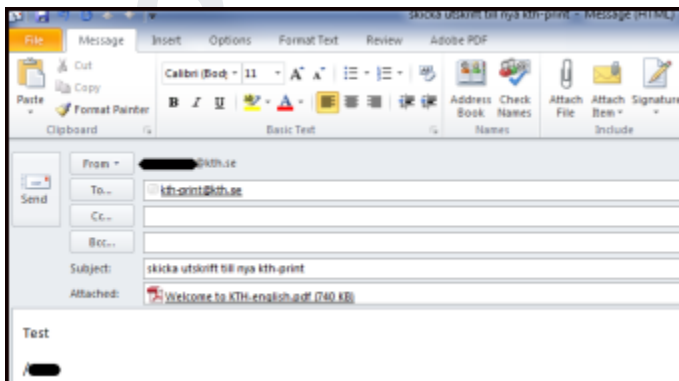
skicka utskrift till nya kth-print - Message (HTML)

File
Message
Insert
Options
Format Text
Review
Adobe PDF

Cut
Copy
Paste
Format Painter
Clipboard

Calibri (Bod
11
A A
B I U
Basic Text

Address Book
Check Names
Names

Attach File
Attach Item
Signature
Include

Send
From
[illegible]@kth.se
To...
kth-print@kth.se
Cc...
Bcc...
Subject:
skicka utskrift till nya kth-print
Attached:
Welcome to KTH-english.pdf (740 KB)

Test

/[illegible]